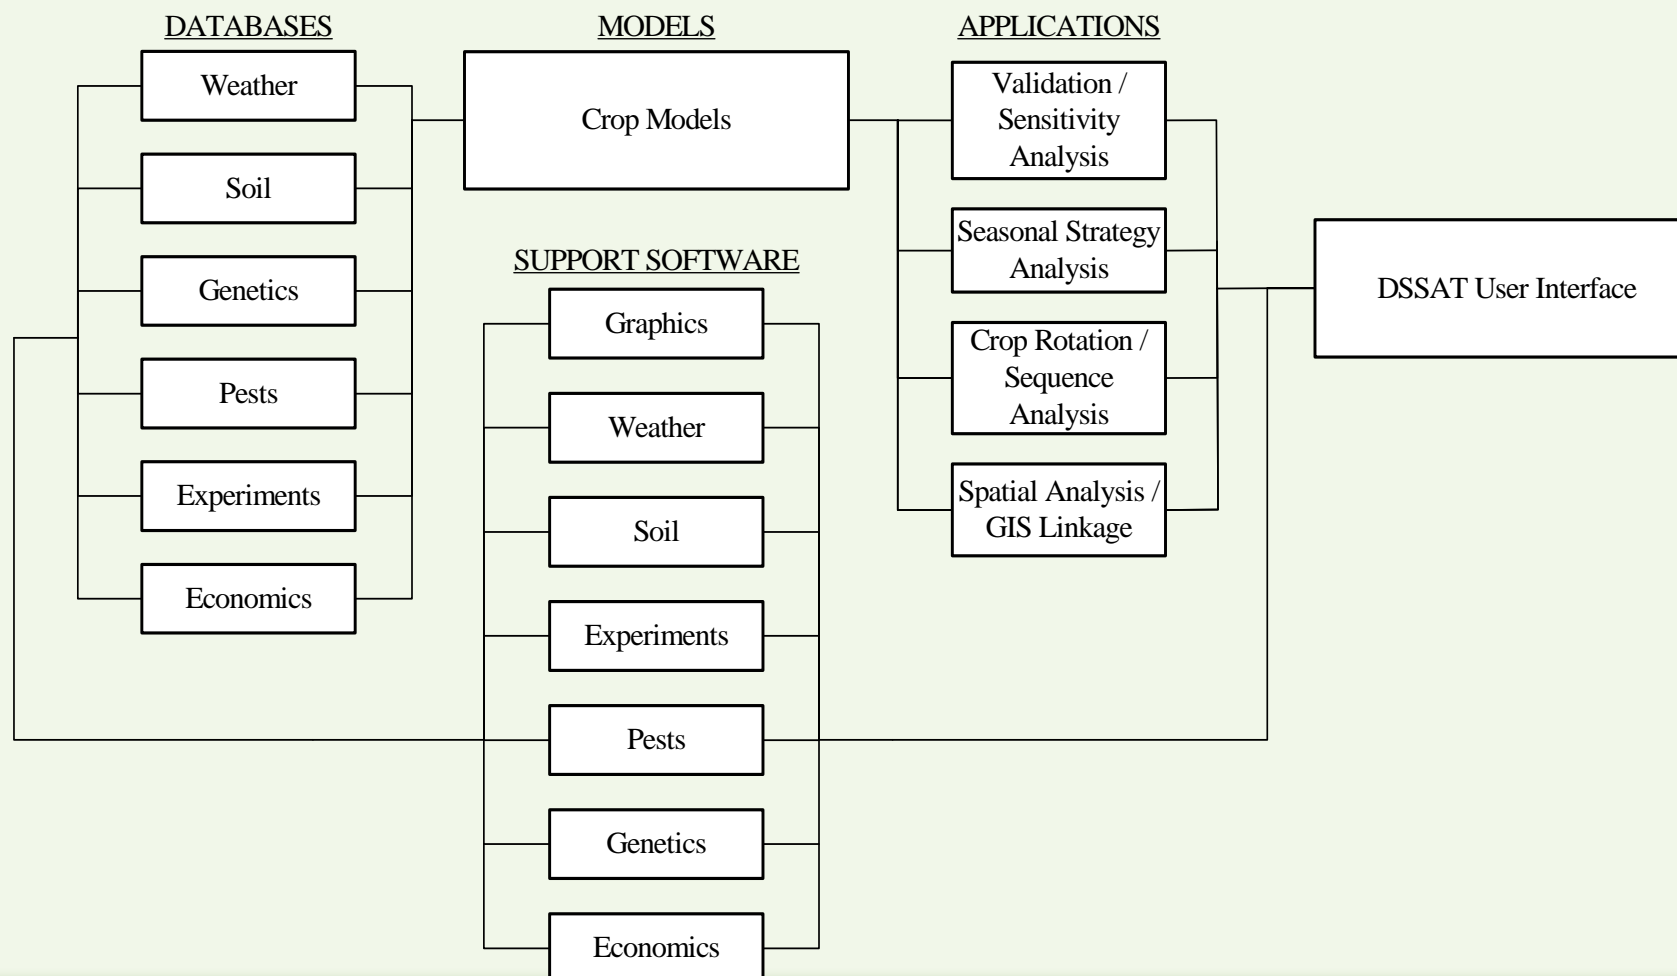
DATABASES

Weather

Soil

Genetics

Pests

Experiments

Economics

MODELS

Crop Models

SUPPORT SOFTWARE

Graphics

Weather

Soil

Experiments

Pests

Genetics

Economics

APPLICATIONS

Validation / Sensitivity Analysis

Seasonal Strategy Analysis

Crop Rotation / Sequence Analysis

Spatial Analysis / GIS Linkage

DSSAT User Interface